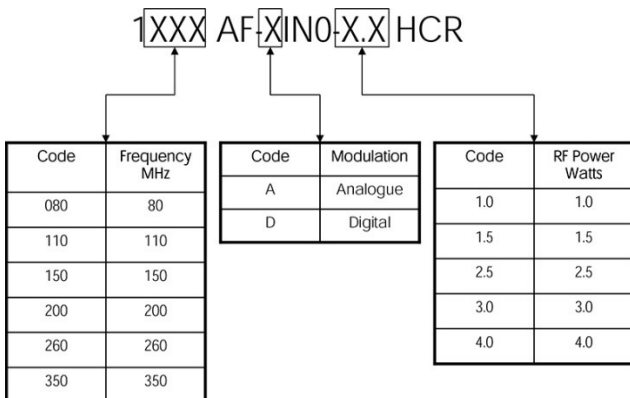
1XXX AF-XIN0-X.X HCR

| Code | Frequency MHz |
|---|---|
| 080 | 80 |
| 110 | 110 |
| 150 | 150 |
| 200 | 200 |
| 260 | 260 |
| 350 | 350 |

| Code | Modulation |
|---|---|
| A | Analogue |
| D | Digital |

| Code | RF Power Watts |
|---|---|
| 1.0 | 1.0 |
| 1.5 | 1.5 |
| 2.5 | 2.5 |
| 3.0 | 3.0 |
| 4.0 | 4.0 |